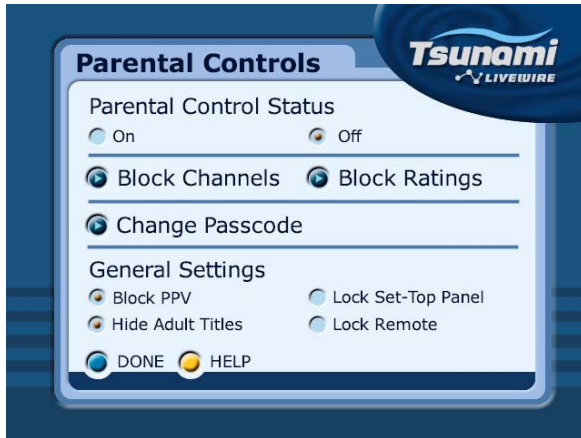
Parental Controls

Tsunami
LIVEWIRE

Parental Control Status
On
Off

Block Channels
Block Ratings

Change Passcode

General Settings
Block PPV
Lock Set-Top Panel
Hide Adult Titles
Lock Remote

DONE
HELP